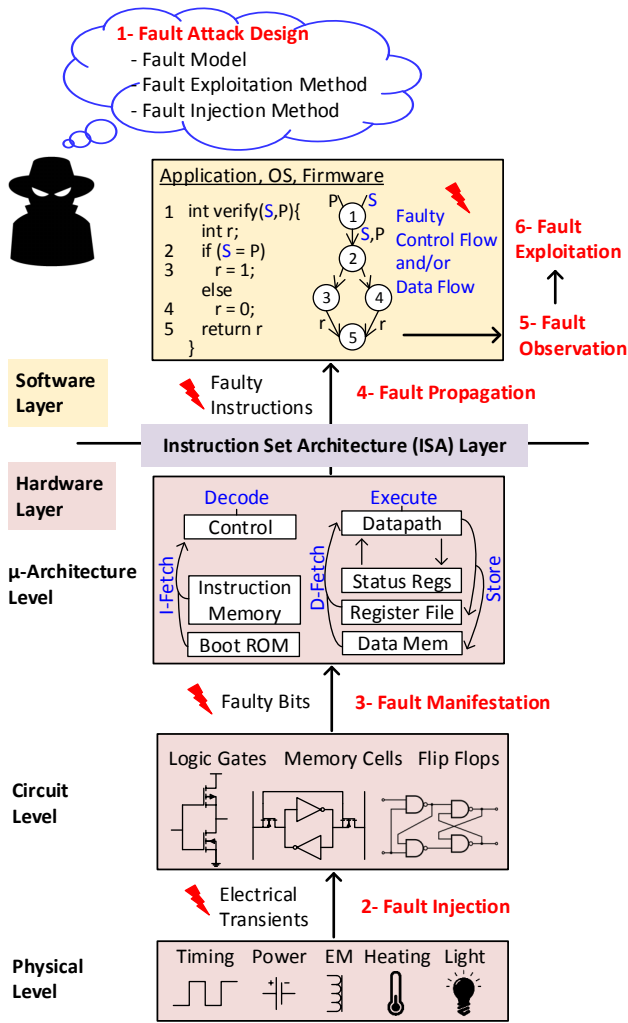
1- Fault Attack Design
- Fault Model
- Fault Exploitation Method
- Fault Injection Method

Application, OS, Firmware

1 int verify(S,P){
int r;
2 if (S = P)
3 r = 1;
else
4 r = 0;
5 return r
}

P S
1
S,P
2
3 4
r r
5

Faulty Control Flow and/or Data Flow

6- Fault Exploitation

5- Fault Observation

Software Layer

Faulty Instructions

4- Fault Propagation

Instruction Set Architecture (ISA) Layer

Hardware Layer

μ-Architecture Level

Decode
Control
I-Fetch
Instruction Memory
Boot ROM

Execute
Datapath
D-Fetch
Status Regs
Register File
Data Mem
Store

Faulty Bits

3- Fault Manifestation

Circuit Level

Logic Gates Memory Cells Flip Flops

Electrical Transients

2- Fault Injection

Physical Level

Timing Power EM Heating Light